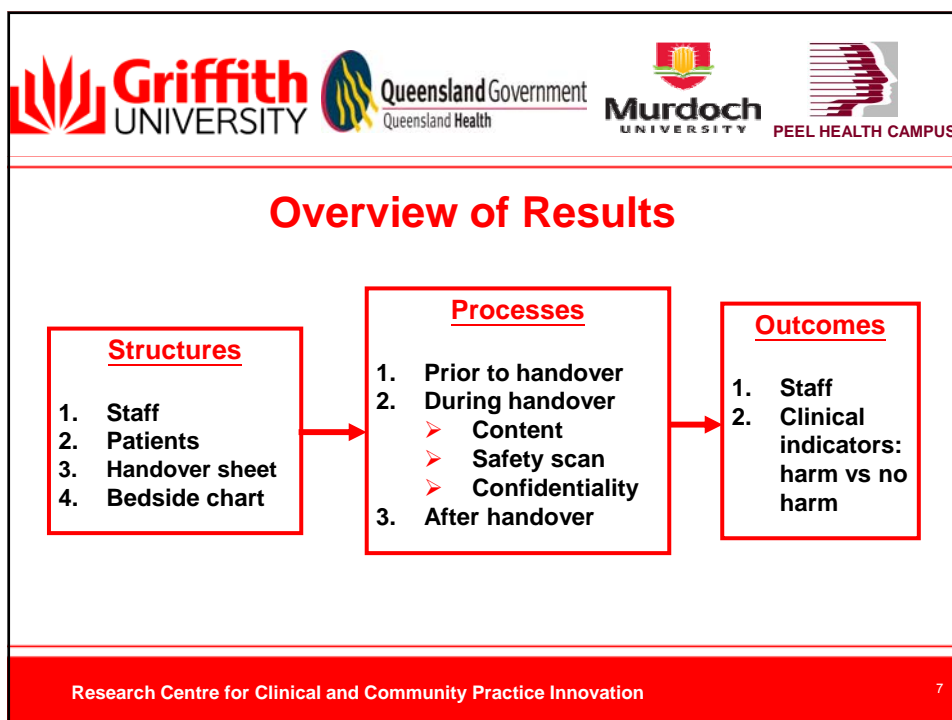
Griffith UNIVERSITY

Queensland Government
Queensland Health

Murdoch UNIVERSITY

PEEL HEALTH CAMPUS

Overview of Results

Structures

1. Staff
2. Patients
3. Handover sheet
4. Bedside chart

Processes

1. Prior to handover
2. During handover
 ➢ Content
 ➢ Safety scan
 ➢ Confidentiality
3. After handover

Outcomes

1. Staff
2. Clinical indicators: harm vs no harm

Research Centre for Clinical and Community Practice Innovation

7